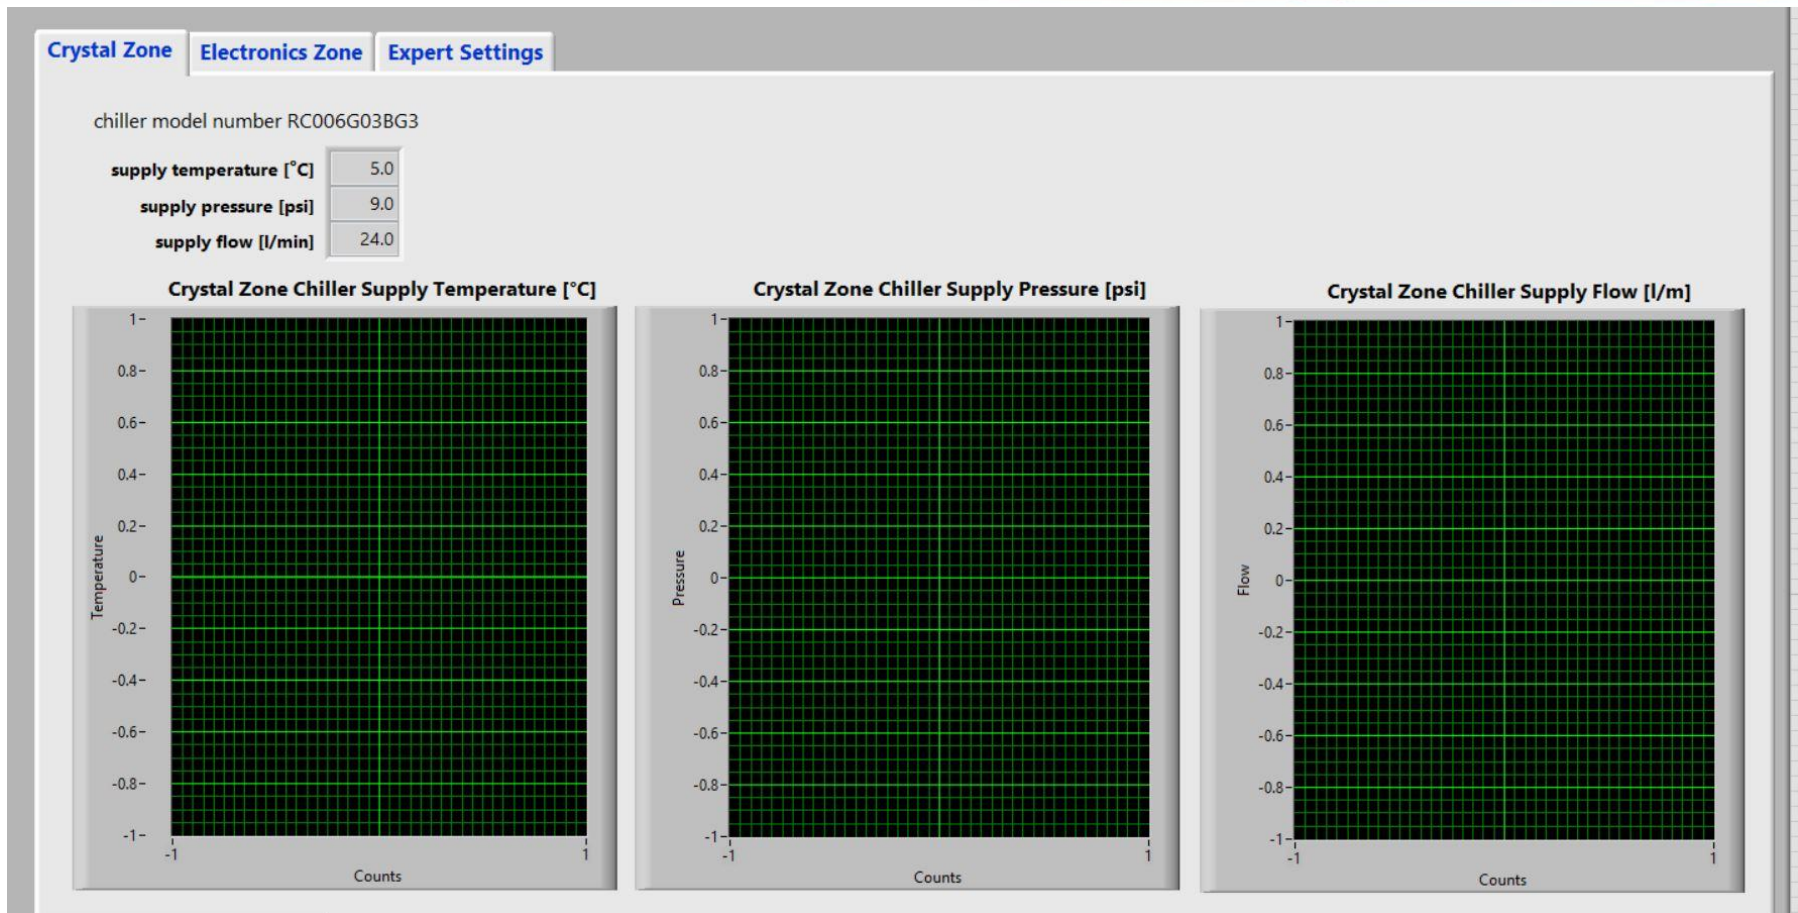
Crystal Zone | Electronics Zone | Expert Settings

chiller model number RC006G03BG3

| | |
|---|---|
| supply temperature [°C] | 5.0 |
| supply pressure [psi] | 9.0 |
| supply flow [l/min] | 24.0 |

Crystal Zone Chiller Supply Temperature [°C]

1
0.8
0.6
0.4
0.2
0
-0.2
-0.4
-0.6
-0.8
-1

Temperature

-1
1

Counts

Crystal Zone Chiller Supply Pressure [psi]

1
0.8
0.6
0.4
0.2
0
-0.2
-0.4
-0.6
-0.8
-1

Pressure

-1
1

Counts

Crystal Zone Chiller Supply Flow [l/m]

1
0.8
0.6
0.4
0.2
0
-0.2
-0.4
-0.6
-0.8
-1

Flow

-1
1

Counts